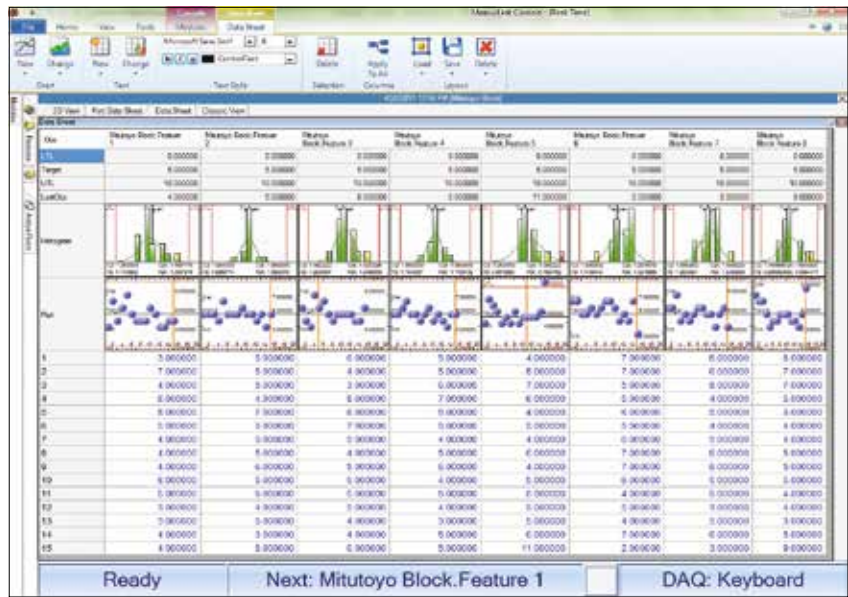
File Home View Tools Data Sheet

MeasurLink Connect - [Real Time]

New Change New Change Delete Apply To All Load Save Delete

Chart Text Text Style Selection Columns Layout

2D View Plot Data Sheet Data Sheet Classic View

Data Sheet

| | Mitutoyo Block.Feature 1 | Mitutoyo Block.Feature 2 | Mitutoyo Block.Feature 3 | Mitutoyo Block.Feature 4 | Mitutoyo Block.Feature 5 | Mitutoyo Block.Feature 6 | Mitutoyo Block.Feature 7 | Mitutoyo Block.Feature 8 |
|---|---|---|---|---|---|---|---|---|
| Obs | | | | | | | | |
| LTL | 0.000000 | 0.000000 | 0.000000 | 0.000000 | 0.000000 | 0.000000 | 0.000000 | 0.000000 |
| Target | 5.000000 | 5.000000 | 5.000000 | 5.000000 | 5.000000 | 5.000000 | 5.000000 | 5.000000 |
| UTL | 10.000000 | 10.000000 | 10.000000 | 10.000000 | 10.000000 | 10.000000 | 10.000000 | 10.000000 |
| LastObs | 4.000000 | 5.000000 | 6.000000 | 5.000000 | 11.000000 | 2.000000 | 6.000000 | 9.000000 |
| Histogram | | | | | | | | |
| Plot | | | | | | | | |
| 1 | 3.000000 | 5.000000 | 6.000000 | 5.000000 | 4.000000 | 7.000000 | 6.000000 | 6.000000 |
| 2 | 7.000000 | 5.000000 | 6.000000 | 5.000000 | 8.000000 | 7.000000 | 6.000000 | 7.000000 |
| 3 | 4.000000 | 5.000000 | 3.000000 | 5.000000 | 7.000000 | 5.000000 | 6.000000 | 7.000000 |
| 4 | 5.000000 | 4.000000 | 6.000000 | 7.000000 | 6.000000 | 5.000000 | 4.000000 | 3.000000 |
| 5 | 5.000000 | 5.000000 | 6.000000 | 5.000000 | 4.000000 | 6.000000 | 5.000000 | 5.000000 |
| 6 | 5.000000 | 5.000000 | 7.000000 | 5.000000 | 5.000000 | 5.000000 | 4.000000 | 4.000000 |
| 7 | 4.000000 | 5.000000 | 4.000000 | 4.000000 | 4.000000 | 6.000000 | 4.000000 | 4.000000 |
| 8 | 4.000000 | 5.000000 | 4.000000 | 5.000000 | 6.000000 | 7.000000 | 6.000000 | 5.000000 |
| 9 | 4.000000 | 6.000000 | 5.000000 | 4.000000 | 4.000000 | 7.000000 | 6.000000 | 5.000000 |
| 10 | 4.000000 | 5.000000 | 5.000000 | 5.000000 | 5.000000 | 6.000000 | 5.000000 | 6.000000 |
| 11 | 5.000000 | 5.000000 | 6.000000 | 5.000000 | 5.000000 | 4.000000 | 5.000000 | 4.000000 |
| 12 | 5.000000 | 4.000000 | 4.000000 | 5.000000 | 4.000000 | 5.000000 | 5.000000 | 4.000000 |
| 13 | 3.000000 | 5.000000 | 4.000000 | 5.000000 | 5.000000 | 4.000000 | 5.000000 | 5.000000 |
| 14 | 4.000000 | 5.000000 | 4.000000 | 5.000000 | 6.000000 | 7.000000 | 6.000000 | 5.000000 |
| 15 | 4.000000 | 5.000000 | 6.000000 | 5.000000 | 11.000000 | 2.000000 | 6.000000 | 9.000000 |

Ready | Next: Mitutoyo Block.Feature 1 | DAQ: Keyboard